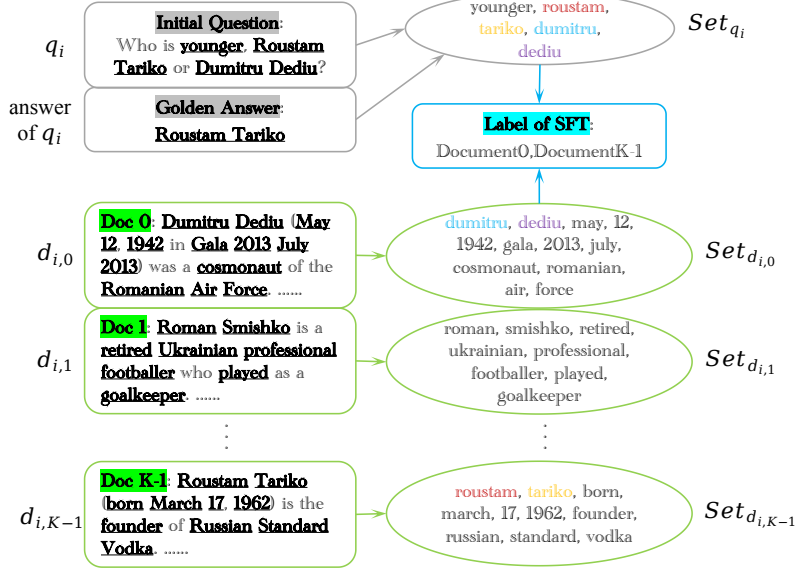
$q_i$

Initial Question: Who is younger, Roustam Tariko or Dumitru Dediu?

answer of $q_i$

Golden Answer: Roustam Tariko

younger, roustam, tariko, dumitru, dediu

$Set_{q_i}$

Label of SFT: Document0,DocumentK-1

$d_{i,0}$

Doc 0: Dumitru Dediu (May 12, 1942 in Gala 2013 July 2013) was a cosmonaut of the Romanian Air Force. ......

dumitru, dediu, may, 12, 1942, gala, 2013, july, cosmonaut, romanian, air, force

$Set_{d_{i,0}}$

$d_{i,1}$

Doc 1: Roman Smishko is a retired Ukrainian professional footballer who played as a goalkeeper. ......

roman, smishko, retired, ukrainian, professional, footballer, played, goalkeeper

$Set_{d_{i,1}}$

⋮

⋮

$d_{i,K-1}$

Doc K-1: Roustam Tariko (born March 17, 1962) is the founder of Russian Standard Vodka. ......

roustam, tariko, born, march, 17, 1962, founder, russian, standard, vodka

$Set_{d_{i,K-1}}$